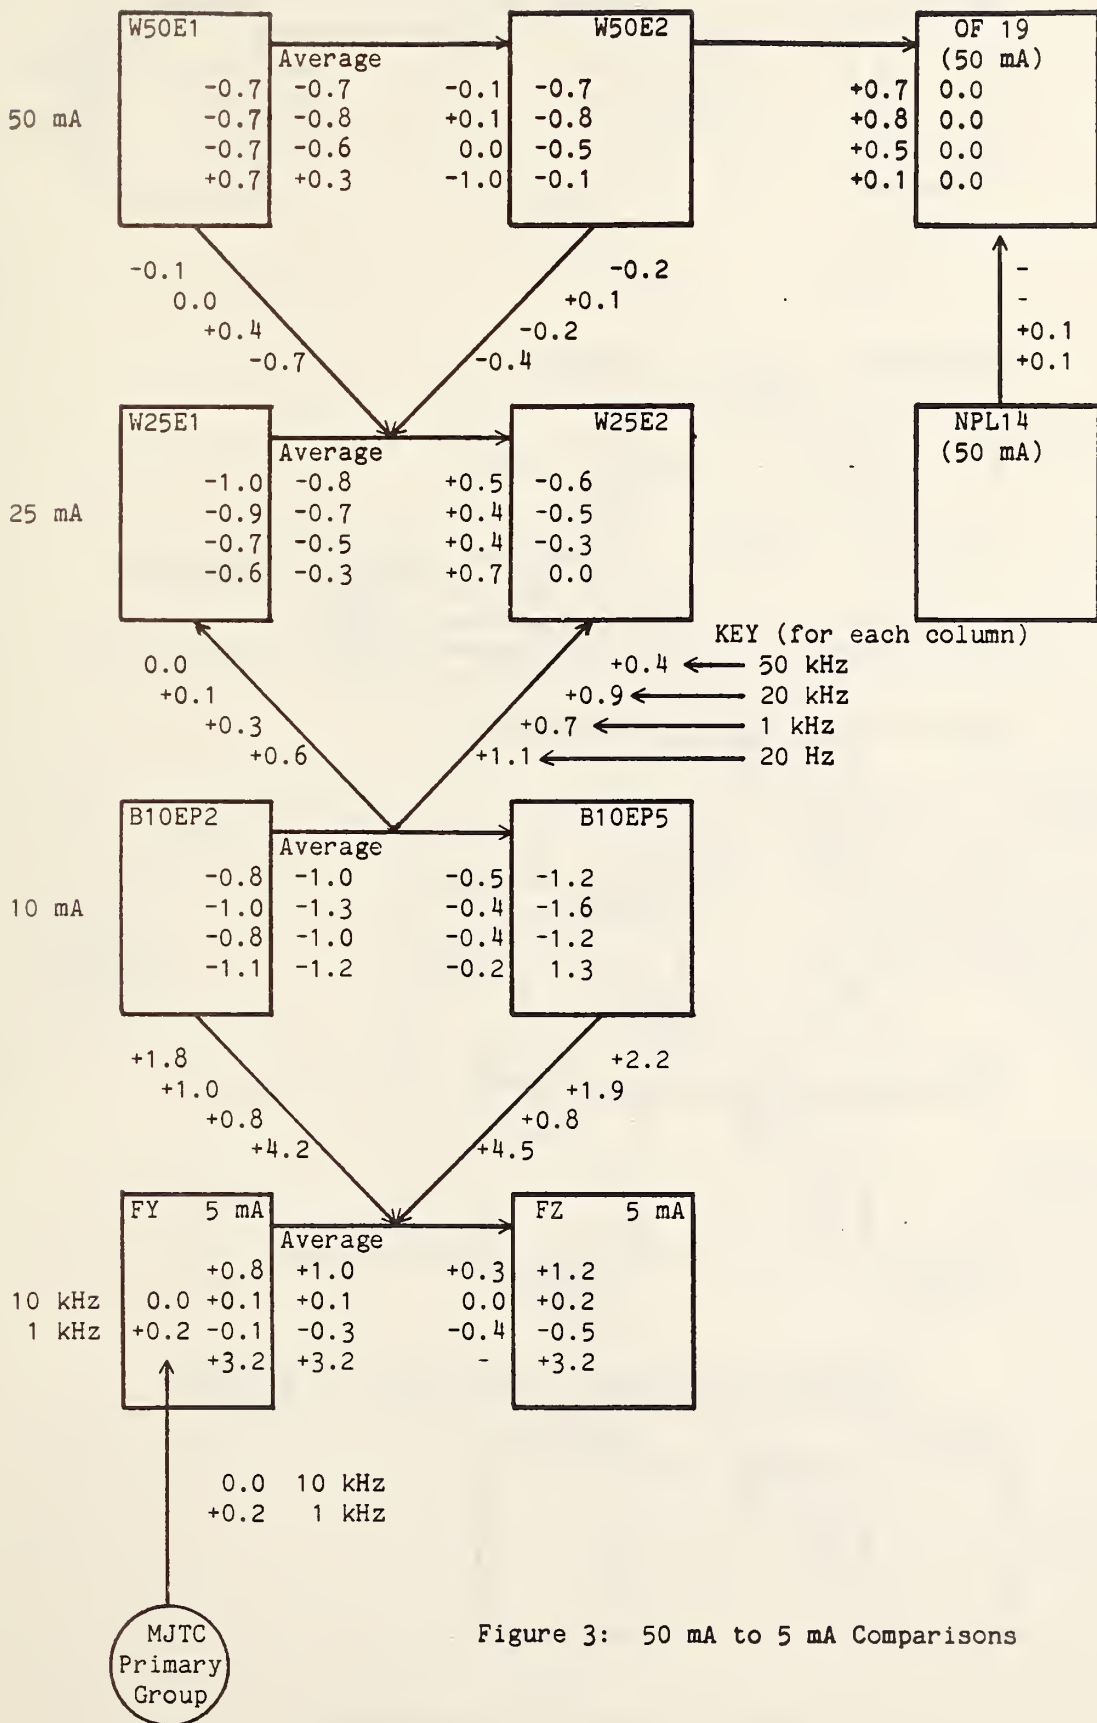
W50E1

Average

W50E2

OF 19
(50 mA)

50 mA

-0.7 -0.7 -0.1 -0.7 +0.7 0.0
-0.7 -0.8 +0.1 -0.8 +0.8 0.0
-0.7 -0.6 0.0 -0.5 +0.5 0.0
+0.7 +0.3 -1.0 -0.1 +0.1 0.0

-0.1
0.0
+0.4
-0.7

-0.2
+0.1
-0.2
-0.4

-
-
+0.1
+0.1

W25E1

Average

W25E2

NPL14
(50 mA)

25 mA

-1.0 -0.8 +0.5 -0.6
-0.9 -0.7 +0.4 -0.5
-0.7 -0.5 +0.4 -0.3
-0.6 -0.3 +0.7 0.0

KEY (for each column)
+0.4 ← 50 kHz
+0.9 ← 20 kHz
+0.7 ← 1 kHz
+1.1 ← 20 Hz

0.0
+0.1
+0.3
+0.6

B10EP2

Average

B10EP5

10 mA

-0.8 -1.0 -0.5 -1.2
-1.0 -1.3 -0.4 -1.6
-0.8 -1.0 -0.4 -1.2
-1.1 -1.2 -0.2 1.3

+1.8
+1.0
+0.8
+4.2

+2.2
+1.9
+0.8
+4.5

FY 5 mA

Average

FZ 5 mA

+0.8 +1.0 +0.3 +1.2
10 kHz 0.0 +0.1 +0.1 0.0 +0.2
1 kHz +0.2 -0.1 -0.3 -0.4 -0.5
+3.2 +3.2 - +3.2

0.0 10 kHz
+0.2 1 kHz

MJTC
Primary
Group

Figure 3: 50 mA to 5 mA Comparisons